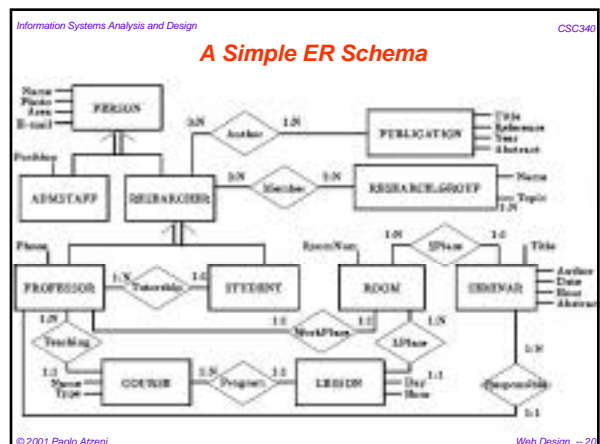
Information Systems Analysis and Design

CSC340

A Simple ER Schema

Name
Phone
Area
E-mail

PERSON

Position

ADMSTAFF

RESEARCHER

0:N

Author

1:N

PUBLICATION

URL
Reference
Year
Abstract

0:N

Member

0:N

RESEARCH.GROUP

Name
Topic

1:N

Phone

PROFESSOR

1:N

Tutorship

1:1

STUDENT

RoomNum

ROOM

1:N

SPlace

1:1

SEMINAR

Title

Author
Date
Hour
Abstract

1:N

1:1

WorkPlace

1:1

1:N

Teaching

LPlace

1:N

1:1

Name
Type

COURSE

1:N

Program

1:1

LESSON

Day
Hour

Responsibility

1:1

© 2001 Paolo Atzeni

Web Design -- 20